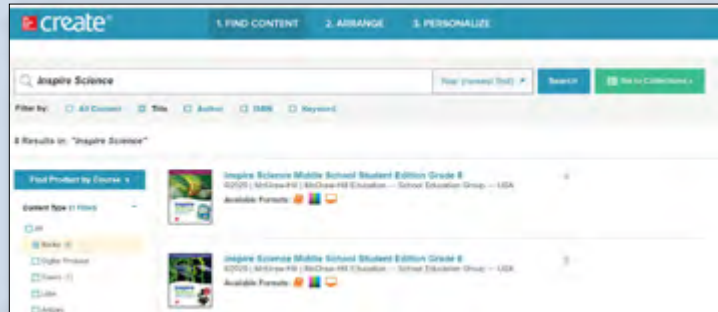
create®

1. FIND CONTENT 2. ARRANGE 3. PERSONALIZE

Inspire Science

Year (newest first)

Search

Go to Collections

Filter by: All Content Title Author ISBN Keyword

8 Results in: "Inspire Science"

Find Product by Course

Content Type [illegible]

All

Books

Digital Products

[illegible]

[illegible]

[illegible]

Inspire Science Middle School Student Edition Grade 8

©2020 | McGraw-Hill | McGraw-Hill Education – School Education Group – USA

Available Formats:

Inspire Science Middle School Student Edition Grade 8

©2020 | McGraw-Hill | McGraw-Hill Education – School Education Group – USA

Available Formats: